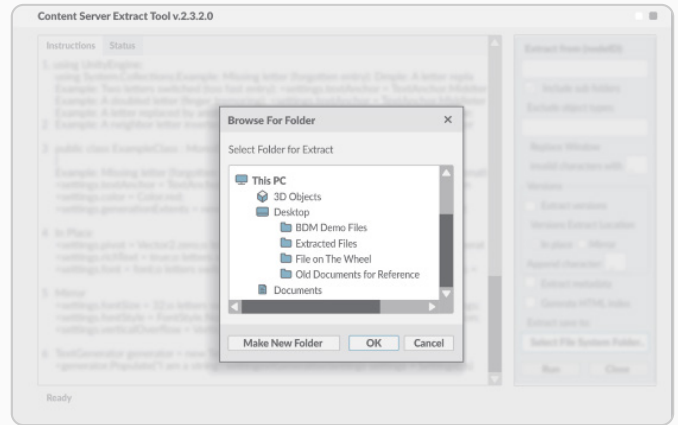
Content Server Extract Tool v.2.3.2.0

Instructions Status

1. using UnityEngine;
using System.Collections;Example: Missing letter (forgotten entry): Simple: A letter repla
Example: Two letters switched (too fast entry): <settings.textAnchor = TextAnchor.Middle
Example: A doubled letter (finger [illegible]
Example: A letter replaced by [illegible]
2. Example: A neighbor letter inserted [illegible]

3. public class ExampleClass : Mono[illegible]

Example: Missing letter (forgotten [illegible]
<settings.textAnchor = TextAnc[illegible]
<settings.color = Color.red;
<settings.generationExtents = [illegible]

4. In Place
<settings.pivot = Vector2.zero;s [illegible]
<settings.richText = true;s letter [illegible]
<settings.font = font;s letters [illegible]

5. Mirror
<settings.fontSize = 32;s letters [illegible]
<settings.fontStyle = FontStyle.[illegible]
<settings.verticalOverflow = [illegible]

6. TextGenerator generator = new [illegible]
<generator.Populate("I am a string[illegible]

Ready

Extract from (node ID)
Include sub folders
Exclude object types
Replace Windows
invalid characters with
Versions
Extract versions
Versions Extract Location
In place Mirror
Append character
Extract metadata
Generate HTML Index
Extract root to
Select File System Folder...
Run Close

Browse For Folder ×
Select Folder for Extract
This PC
3D Objects
Desktop
BDM Demo Files
Extracted Files
File on The Wheel
Old Documents for Reference
Documents
Make New Folder OK Cancel